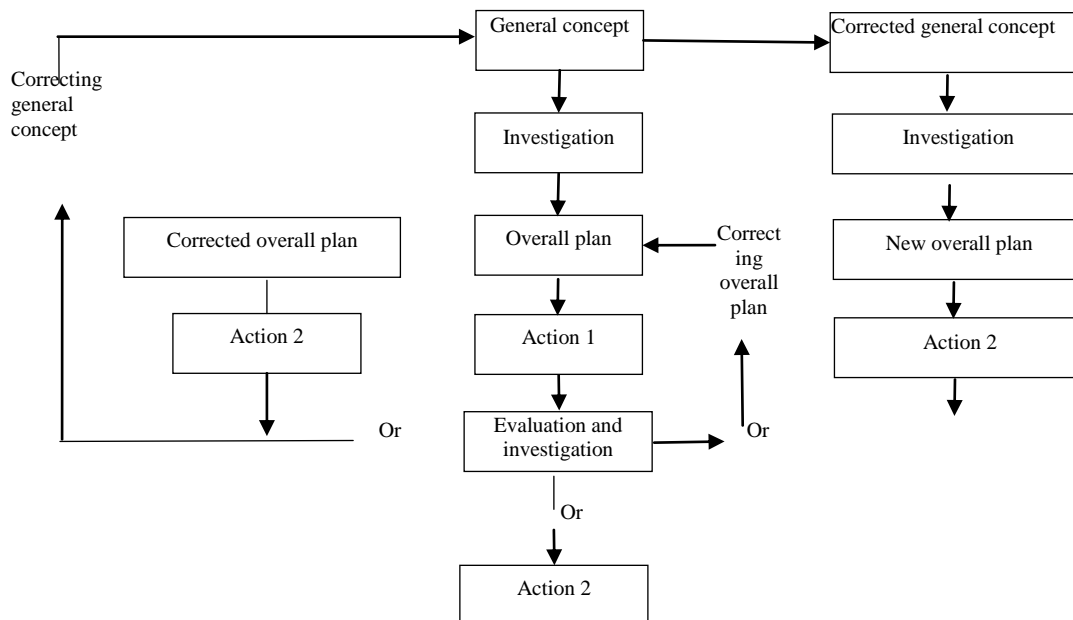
General concept

Corrected general concept

Correcting general concept

Investigation

Investigation

Corrected overall plan

Overall plan

Correcting overall plan

New overall plan

Action 2

Action 1

Action 2

Or

Evaluation and investigation

Or

Or

Action 2